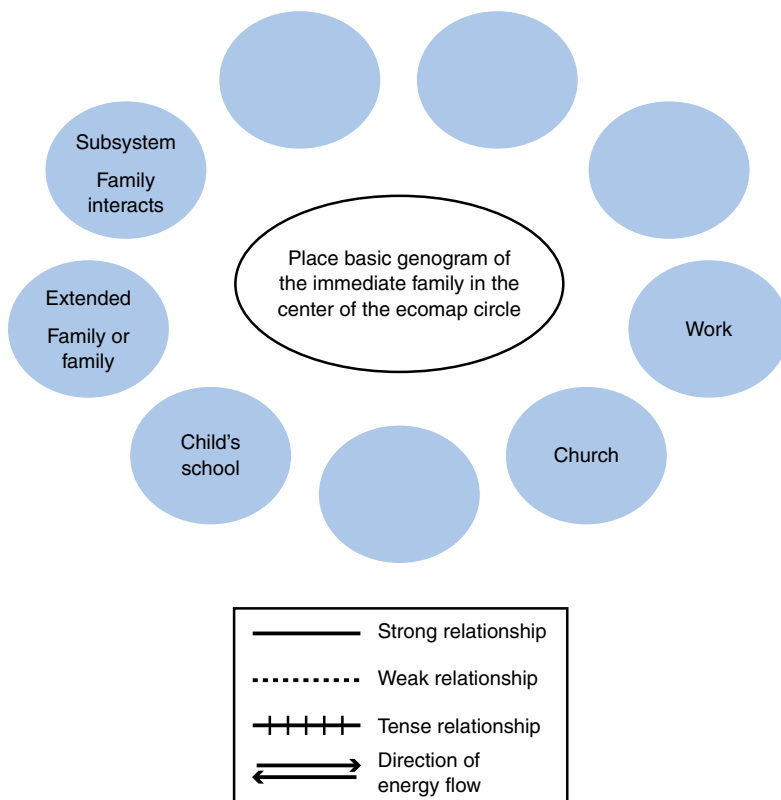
Subsystem

Family interacts

Place basic genogram of the immediate family in the center of the ecomap circle

Extended

Family or family

Work

Child's school

Church

Strong relationship

Weak relationship

Tense relationship

Direction of energy flow